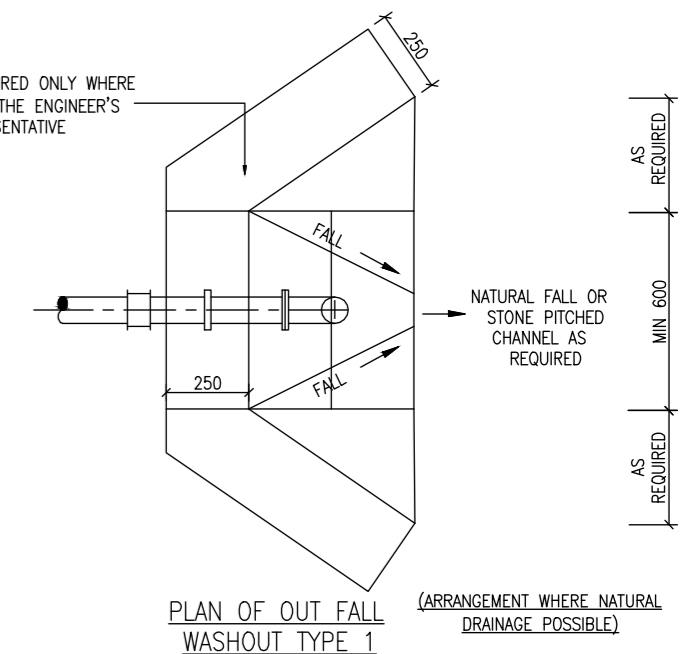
RED ONLY WHERE THE ENGINEER'S SENTATIVE

250

AS REQUIRED

FALL

NATURAL FALL OR STONE PITCHED CHANNEL AS REQUIRED

MIN 600

250

FALL

AS REQUIRED

PLAN OF OUT FALL WASHOUT TYPE 1

(ARRANGEMENT WHERE NATURAL DRAINAGE POSSIBLE)